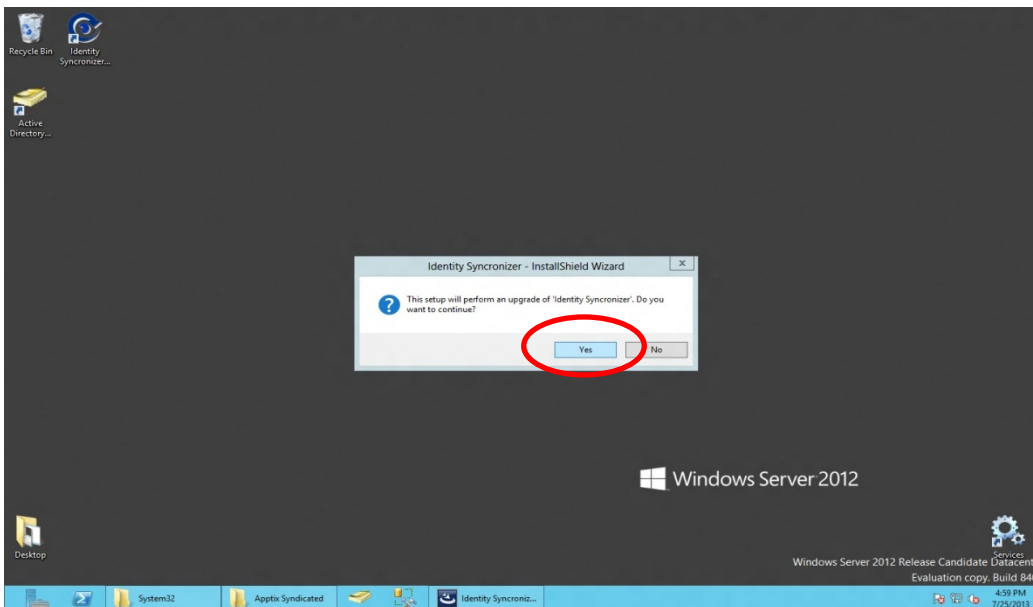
Recycle Bin

Identity Syncronizer...

Active Directory...

Identity Syncronizer - InstallShield Wizard

This setup will perform an upgrade of 'Identity Syncronizer'. Do you want to continue?

Yes

No

Windows Server 2012

Desktop

Services

Windows Server 2012 Release Candidate Datacent

Evaluation copy. Build 84

System32

Apptix Syndicated

Identity Syncroniz...

4:59 PM

7/25/2012